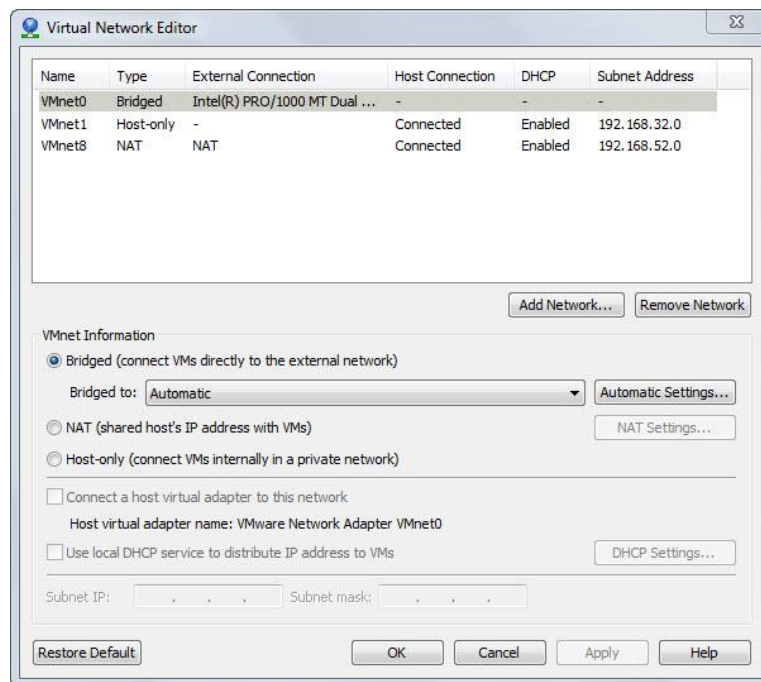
Virtual Network Editor

| Name | Type | External Connection | Host Connection | DHCP | Subnet Address |
|---|---|---|---|---|---|
| VMnet0 | Bridged | Intel(R) PRO/1000 MT Dual ... | - | - | - |
| VMnet1 | Host-only | - | Connected | Enabled | 192.168.32.0 |
| VMnet8 | NAT | NAT | Connected | Enabled | 192.168.52.0 |

Add Network... Remove Network

VMnet Information

Bridged (connect VMs directly to the external network)

Bridged to: Automatic

Automatic Settings...

NAT (shared host's IP address with VMs)

NAT Settings...

Host-only (connect VMs internally in a private network)

Connect a host virtual adapter to this network

Host virtual adapter name: VMware Network Adapter VMnet0

Use local DHCP service to distribute IP address to VMs

DHCP Settings...

Subnet IP: . . . Subnet mask: . . .

Restore Default

OK Cancel Apply Help